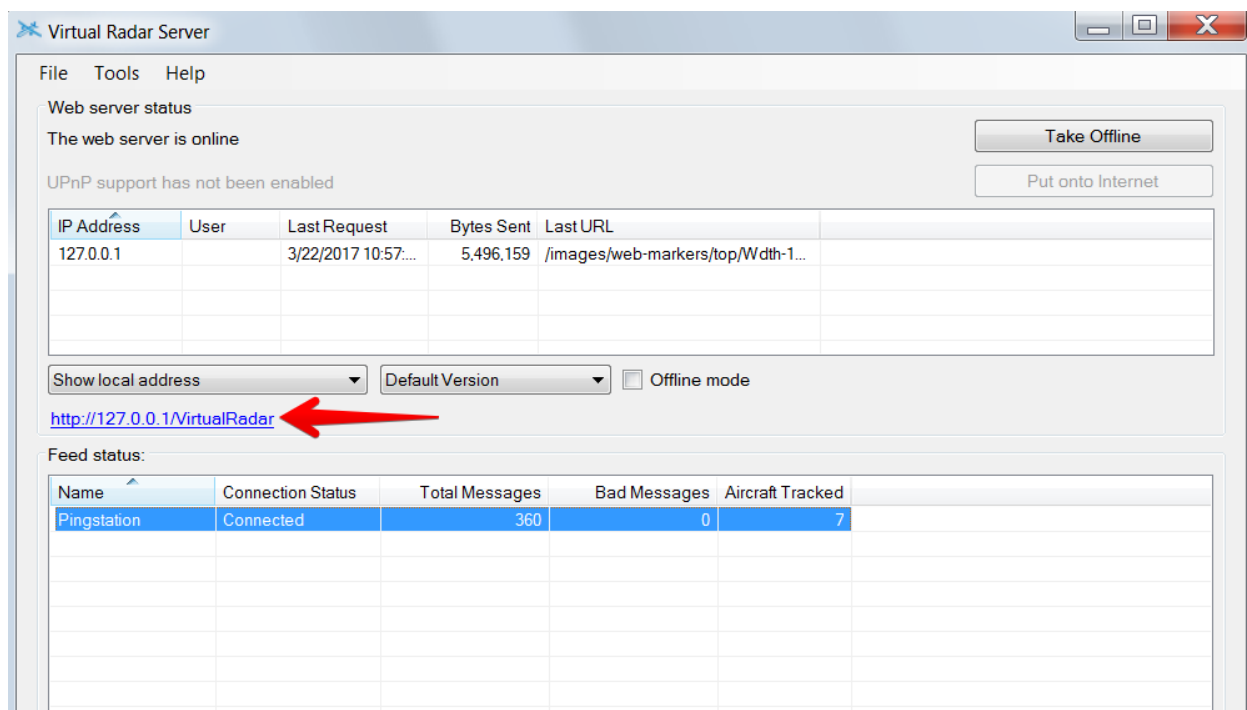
Virtual Radar Server

File Tools Help

Web server status

The web server is online

Take Offline

UPnP support has not been enabled

Put onto Internet

| IP Address | User | Last Request | Bytes Sent | Last URL |
|---|---|---|---|---|
| 127.0.0.1 | | 3/22/2017 10:57:... | 5,496,159 | /images/web-markers/top/Wdth-1... |

Show local address

Default Version

Offline mode

http://127.0.0.1/VirtualRadar

Feed status:

| Name | Connection Status | Total Messages | Bad Messages | Aircraft Tracked |
|---|---|---|---|---|
| Pingstation | Connected | 360 | 0 | 7 |